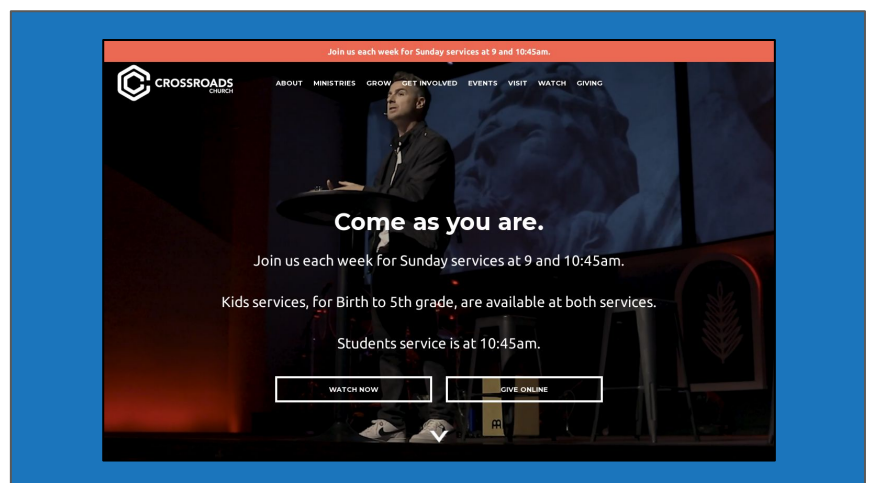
Join us each week for Sunday services at 9 and 10:45am.

CROSSROADS
CHURCH

ABOUT MINISTRIES GROW GET INVOLVED EVENTS VISIT WATCH GIVING

Come as you are.

Join us each week for Sunday services at 9 and 10:45am.

Kids services, for Birth to 5th grade, are available at both services.

Students service is at 10:45am.

WATCH NOW

GIVE ONLINE